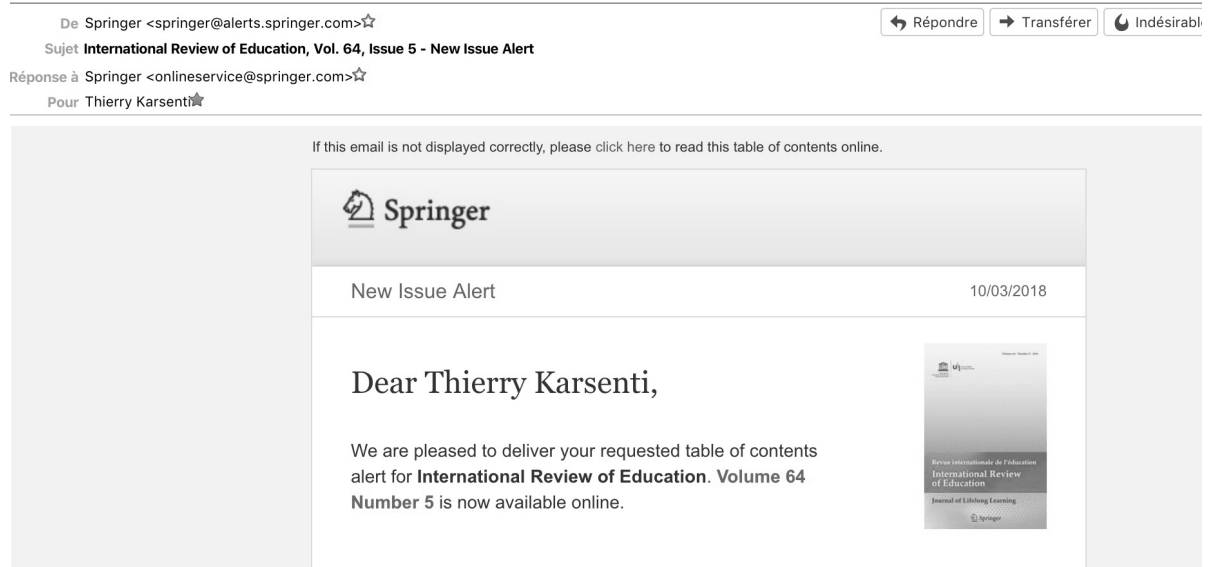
De Springer <springer@alerts.springer.com>

Sujet International Review of Education, Vol. 64, Issue 5 - New Issue Alert

Réponse à Springer <onlineservice@springer.com>

Pour Thierry Karsenti

Répondre | Transférer | Indésirabl

If this email is not displayed correctly, please click here to read this table of contents online.

Springer

New Issue Alert

10/03/2018

Dear Thierry Karsenti,

We are pleased to deliver your requested table of contents alert for **International Review of Education**. **Volume 64 Number 5** is now available online.

Revue internationale de l'éducation
International Review of Education
Journal of Lifelong Learning
Springer